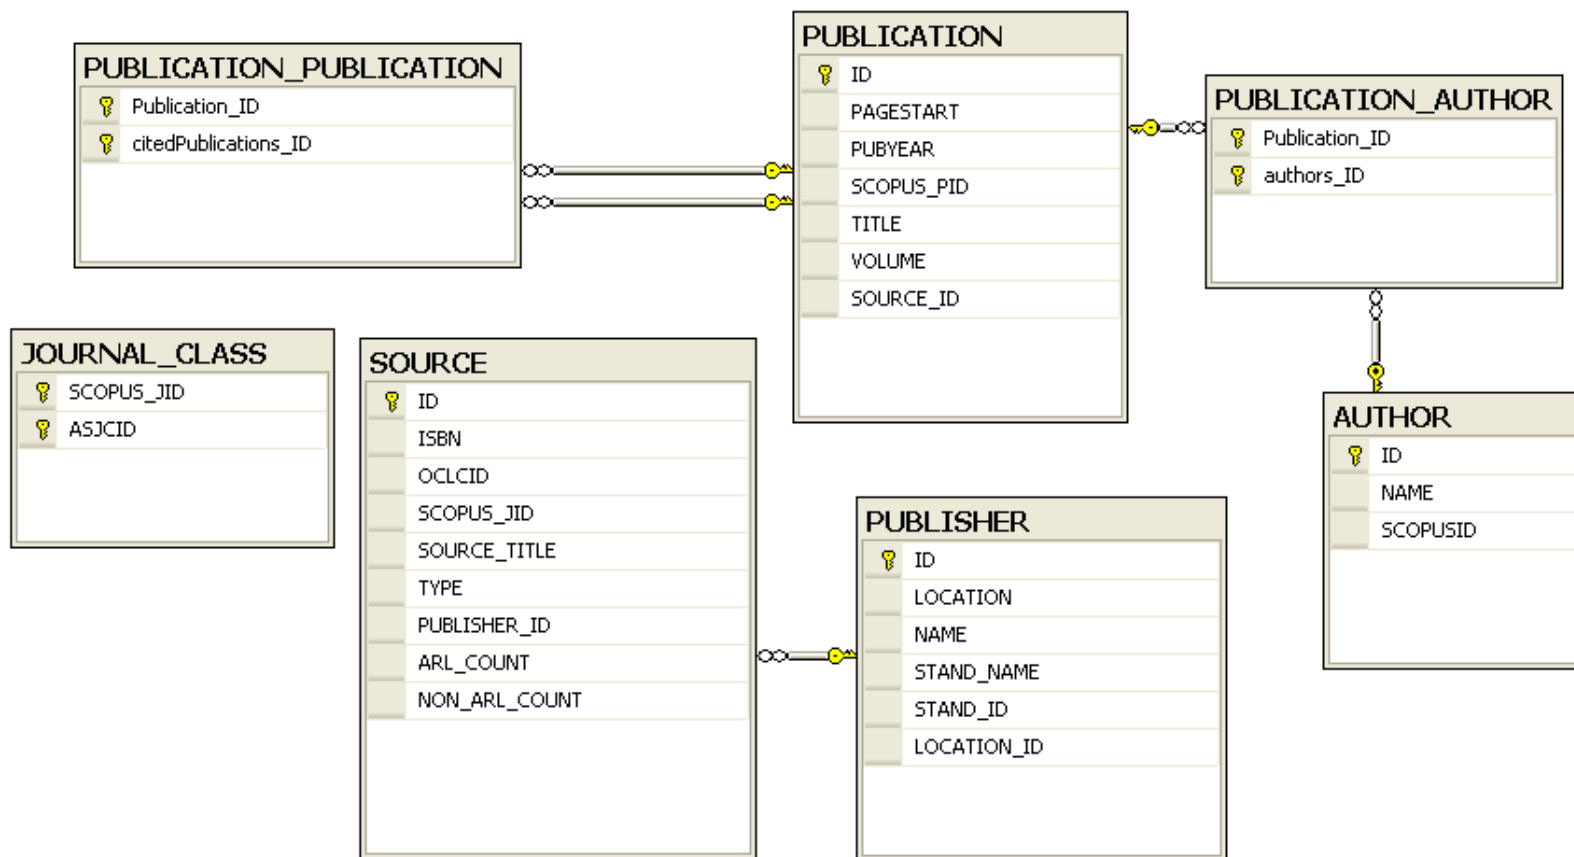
PUBLICATION_PUBLICATION
Publication_ID
citedPublications_ID

PUBLICATION
ID
PAGESTART
PUBYEAR
SCOPUS_PID
TITLE
VOLUME
SOURCE_ID

PUBLICATION_AUTHOR
Publication_ID
authors_ID

JOURNAL_CLASS
SCOPUS_JID
ASJCID

SOURCE
ID
ISBN
OCLCID
SCOPUS_JID
SOURCE_TITLE
TYPE
PUBLISHER_ID
ARL_COUNT
NON_ARL_COUNT

AUTHOR
ID
NAME
SCOPUSID

PUBLISHER
ID
LOCATION
NAME
STAND_NAME
STAND_ID
LOCATION_ID